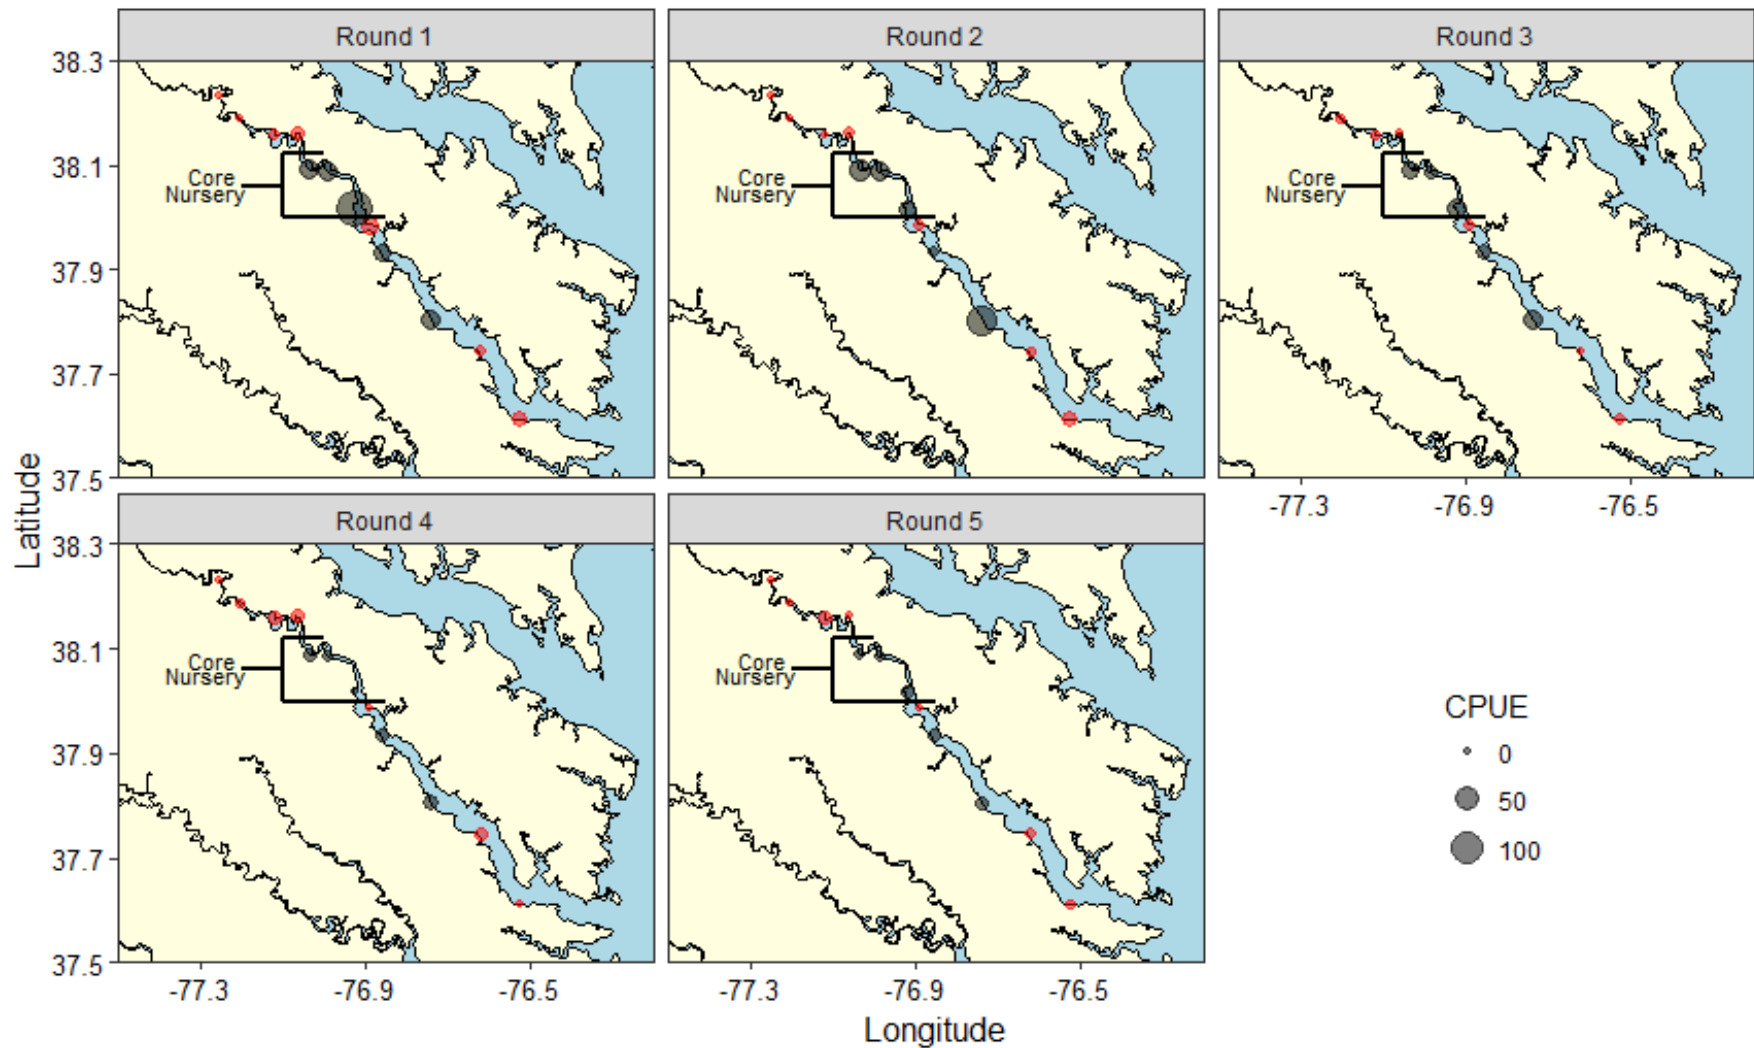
Round 1

Round 2

Round 3

Core Nursery

Core Nursery

Core Nursery

38.3
38.1
37.9
37.7
37.5

Latitude

-77.3 -76.9 -76.5

Round 4

Round 5

Core Nursery

Core Nursery

38.3
38.1
37.9
37.7
37.5

CPUE
0
50
100

-77.3 -76.9 -76.5

-77.3 -76.9 -76.5

Longitude